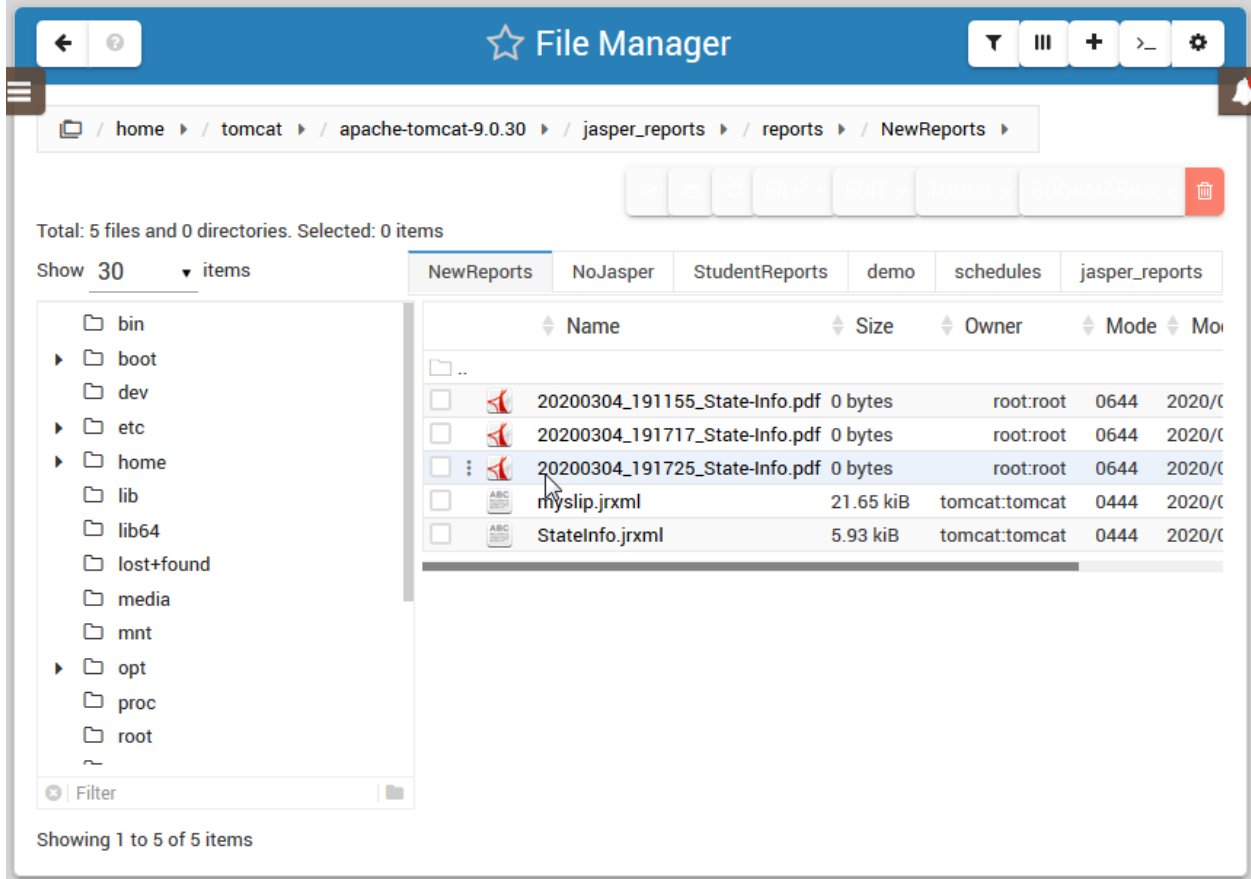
File Manager

home / tomcat / apache-tomcat-9.0.30 / jasper_reports / reports / NewReports

FILE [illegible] EDIT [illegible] TOOLS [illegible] BOOKMARKS

Total: 5 files and 0 directories. Selected: 0 items

Show 30 items

bin
boot
dev
etc
home
lib
lib64
lost+found
media
mnt
opt
proc
root

Filter

NewReports | NoJasper | StudentReports | demo | schedules | jasper_reports

| Name | Size | Owner | Mode | Mo |
|---|---|---|---|---|
| .. | | | | |
| 20200304_191155_State-Info.pdf | 0 bytes | root:root | 0644 | 2020/0 |
| 20200304_191717_State-Info.pdf | 0 bytes | root:root | 0644 | 2020/0 |
| 20200304_191725_State-Info.pdf | 0 bytes | root:root | 0644 | 2020/0 |
| myslip.jrxml | 21.65 kiB | tomcat:tomcat | 0444 | 2020/0 |
| StateInfo.jrxml | 5.93 kiB | tomcat:tomcat | 0444 | 2020/0 |

Showing 1 to 5 of 5 items